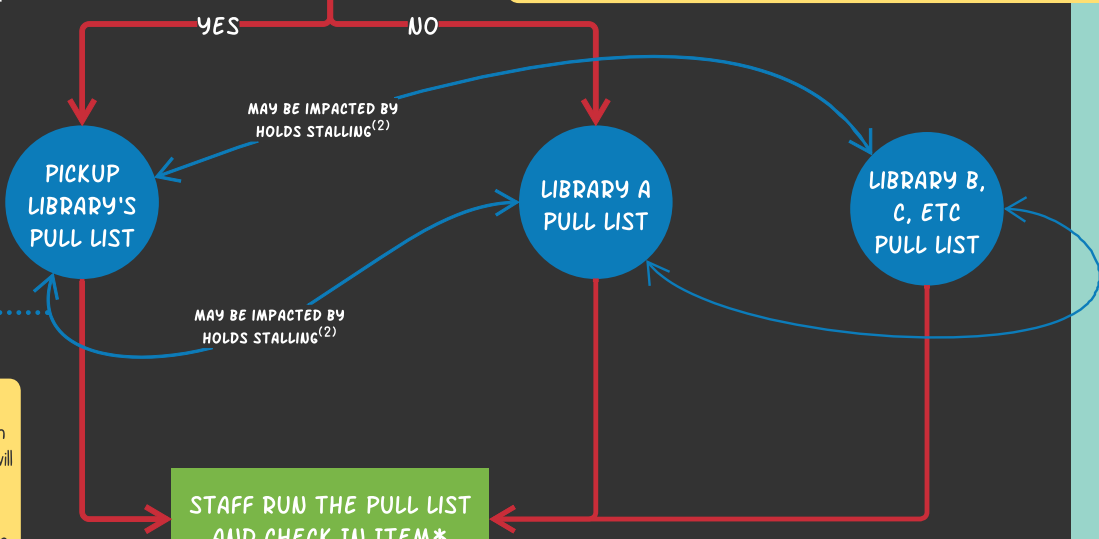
YES

NO

MAY BE IMPACTED BY HOLDS STALLING$^{(2)}$

PICKUP LIBRARY'S PULL LIST

LIBRARY A PULL LIST

LIBRARY B, C, ETC PULL LIST

MAY BE IMPACTED BY HOLDS STALLING$^{(2)}$

n

vill

STAFF RUN THE PULL LIST AND CHECK IN ITEM*